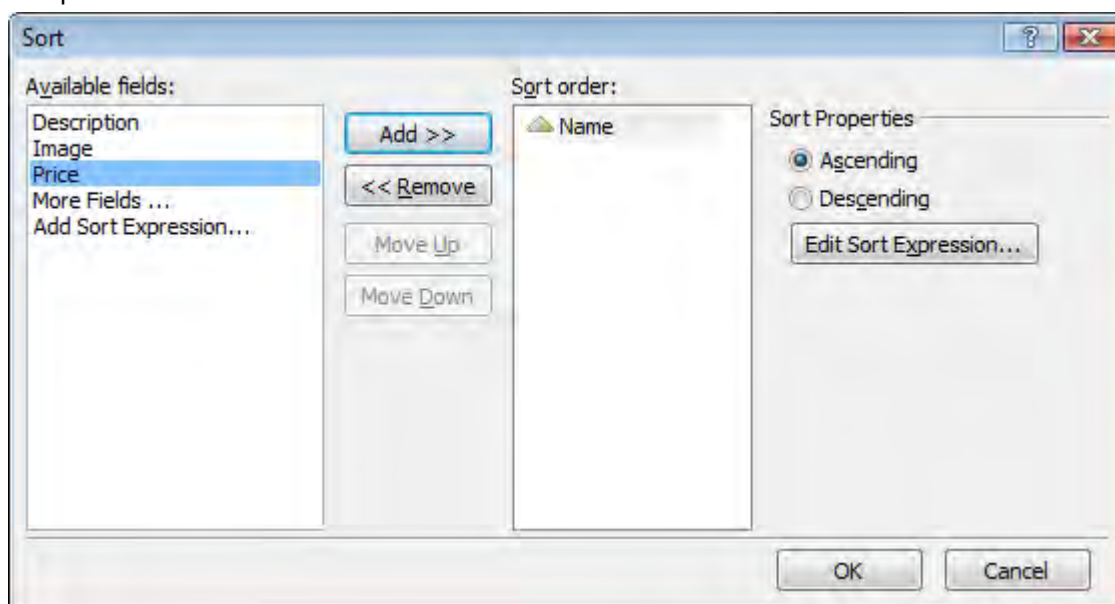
Sort

?

Available fields:

Description
Image
Price
More Fields ...
Add Sort Expression...

Add >>

<< Remove

Move Up

Move Down

Sort order:

Name

Sort Properties

Ascending

Descending

Edit Sort Expression...

OK

Cancel